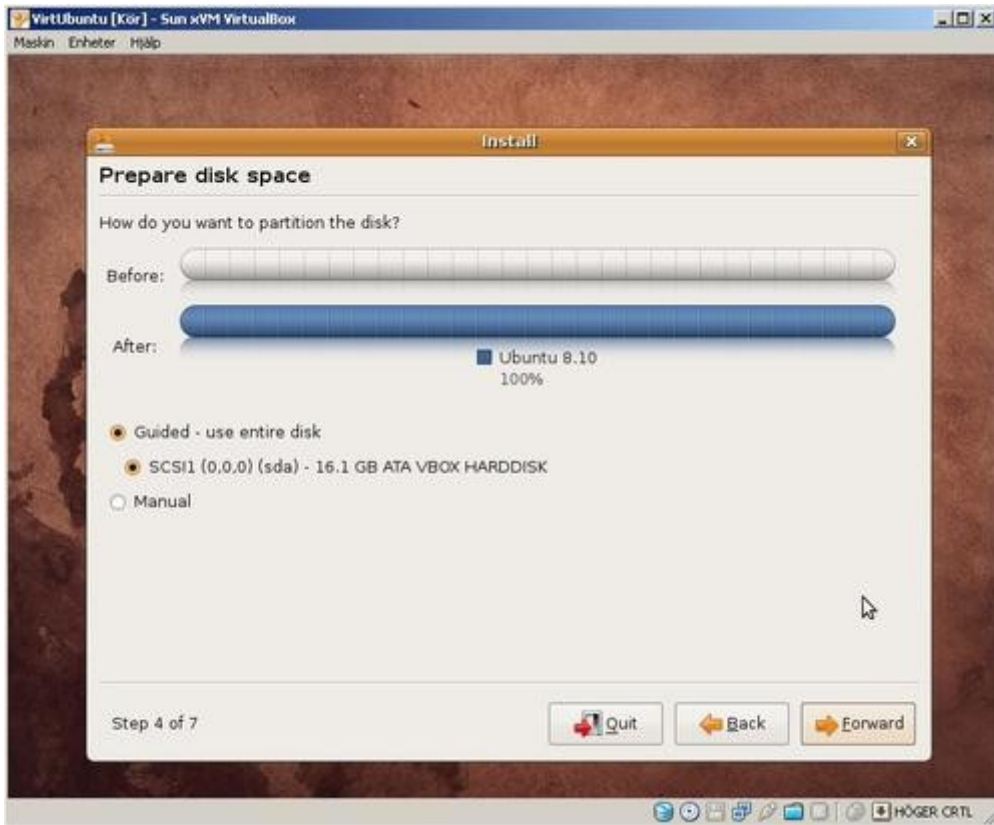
VirtUbuntu [Kör] - Sun xVM VirtualBox
Maskin Enheter Hjälp

Install

Prepare disk space

How do you want to partition the disk?

Before:

After:

Ubuntu 8.10
100%

Guided - use entire disk

SCSI1 (0,0,0) (sda) - 16.1 GB ATA VBOX HARDDISK

Manual

Step 4 of 7

Quit

Back

Forward

HÖGER CRTL